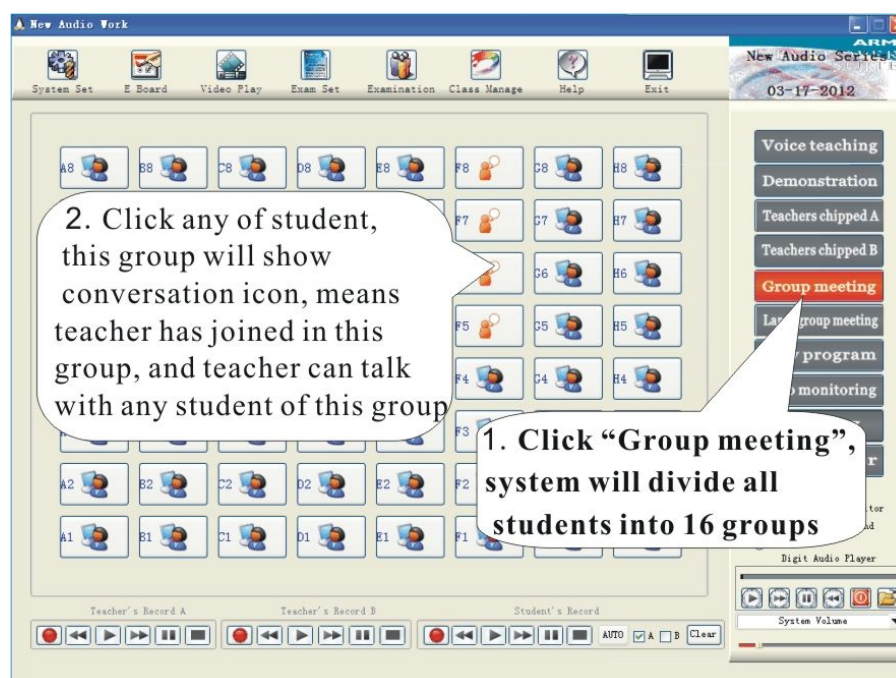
New Audio Work

System Set E Board Video Play Exam Set Examination Class Manage Help Exit

ARM
New Audio Series
03-17-2012

A8 B8 C8 D8 E8 F8 G8 H8
F7 G7 H7
G6 H6
F5 G5 H5
F4 G4 H4
F3
A2 B2 C2 D2 E2 F2
A1 B1 C1 D1 E1 F1

2. Click any of student, this group will show conversation icon, means teacher has joined in this group, and teacher can talk with any student of this group

1. Click "Group meeting", system will divide all students into 16 groups

Voice teaching
Demonstration
Teachers chipped A
Teachers chipped B
Group meeting
La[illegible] group meeting
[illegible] program
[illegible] monitoring
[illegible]
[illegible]r
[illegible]tor
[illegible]d
Digit Audio Player
System Volume

Teacher's Record A
Teacher's Record B
Student's Record
AUTO A B Clear